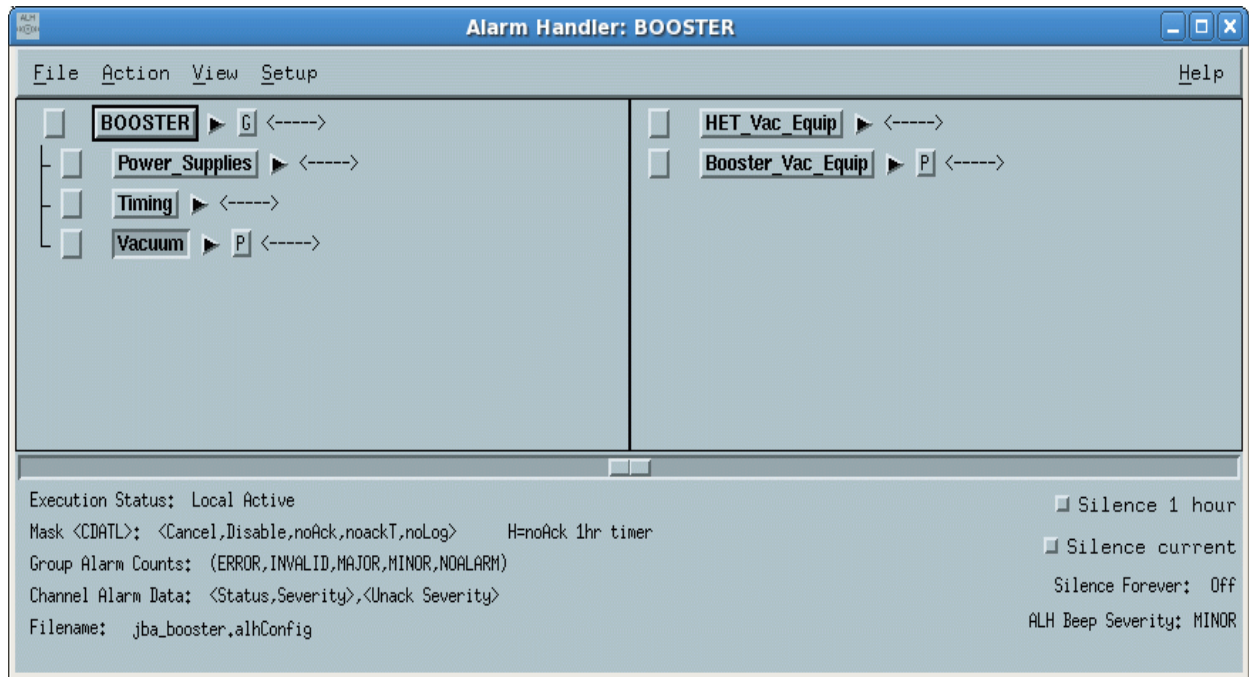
ALH

Alarm Handler: BOOSTER

File Action View Setup Help

BOOSTER G <----->
Power_Supplies <----->
Timing <----->
Vacuum P <----->

HET_Vac_Equip <----->
Booster_Vac_Equip P <----->

Execution Status: Local Active
Mask <CDATL>: <Cancel,Disable,noAck,noackT,noLog> H=noAck 1hr timer
Group Alarm Counts: (ERROR,INVALID,MAJOR,MINOR,NOALARM)
Channel Alarm Data: <Status,Severity>,<Unack Severity>
Filename: jba_booster.alhConfig

Silence 1 hour
Silence current
Silence Forever: Off
ALH Beep Severity: MINOR